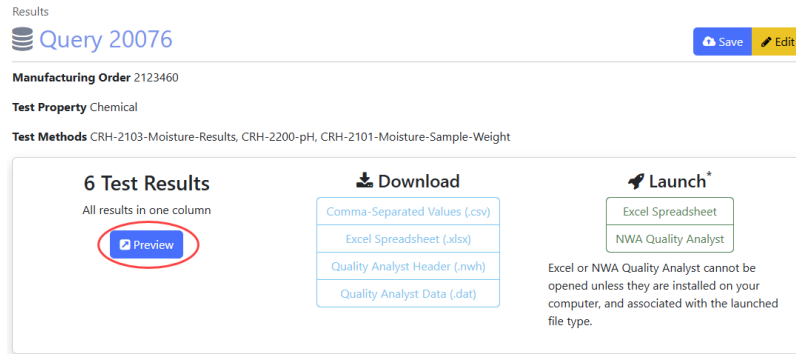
Results

Query 20076

Save

Edit

**Manufacturing Order** 2123460

**Test Property** Chemical

**Test Methods** CRH-2103-Moisture-Results, CRH-2200-pH, CRH-2101-Moisture-Sample-Weight

6 Test Results

All results in one column

Preview

Download

Comma-Separated Values (.csv)

Excel Spreadsheet (.xlsx)

Quality Analyst Header (.nwh)

Quality Analyst Data (.dat)

Launch*

Excel Spreadsheet

NWA Quality Analyst

Excel or NWA Quality Analyst cannot be opened unless they are installed on your computer, and associated with the launched file type.